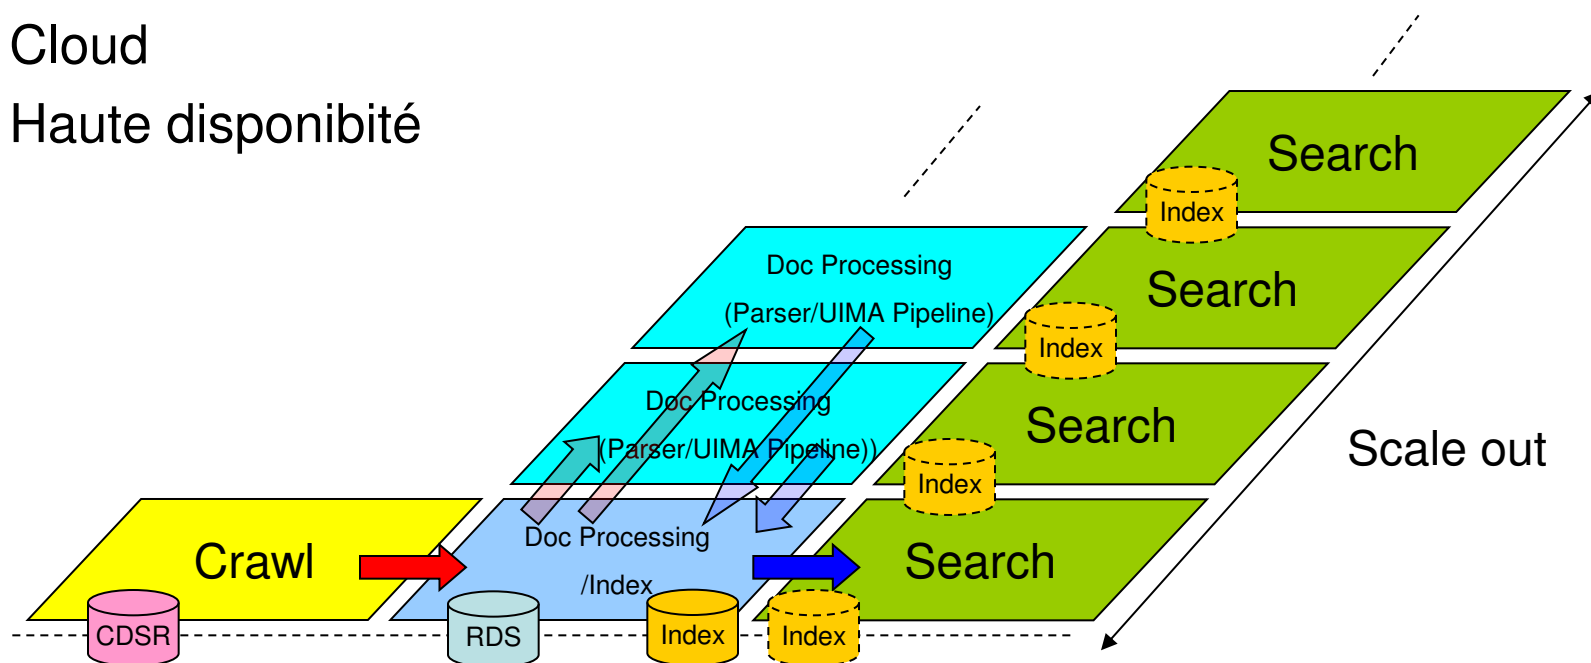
Cloud

Haute disponibité

Search

Index

Search

Doc Processing

(Parser/UIMA Pipeline)

Index

Doc Processing

(Parser/UIMA Pipeline))

Search

Index

Scale out

Crawl

Doc Processing

/Index

Search

CDSR

RDS

Index

Index